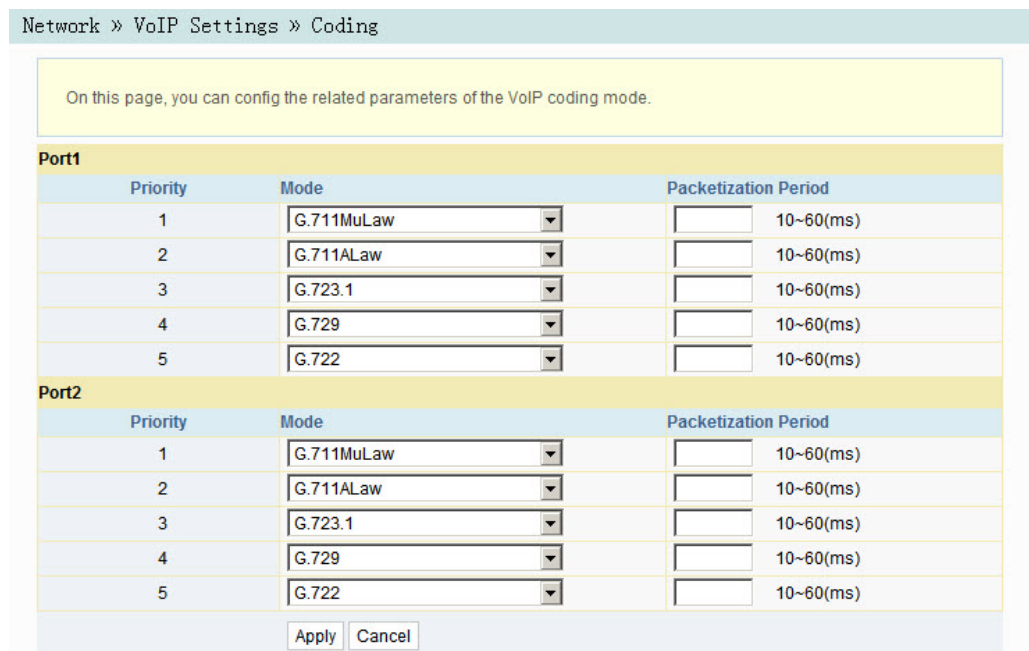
Network » VoIP Settings » Coding

On this page, you can config the related parameters of the VoIP coding mode.

Port1

| Priority | Mode | Packetization Period |
|---|---|---|
| 1 | G.711MuLaw | 10~60(ms) |
| 2 | G.711ALaw | 10~60(ms) |
| 3 | G.723.1 | 10~60(ms) |
| 4 | G.729 | 10~60(ms) |
| 5 | G.722 | 10~60(ms) |

Port2

| Priority | Mode | Packetization Period |
|---|---|---|
| 1 | G.711MuLaw | 10~60(ms) |
| 2 | G.711ALaw | 10~60(ms) |
| 3 | G.723.1 | 10~60(ms) |
| 4 | G.729 | 10~60(ms) |
| 5 | G.722 | 10~60(ms) |

Apply Cancel